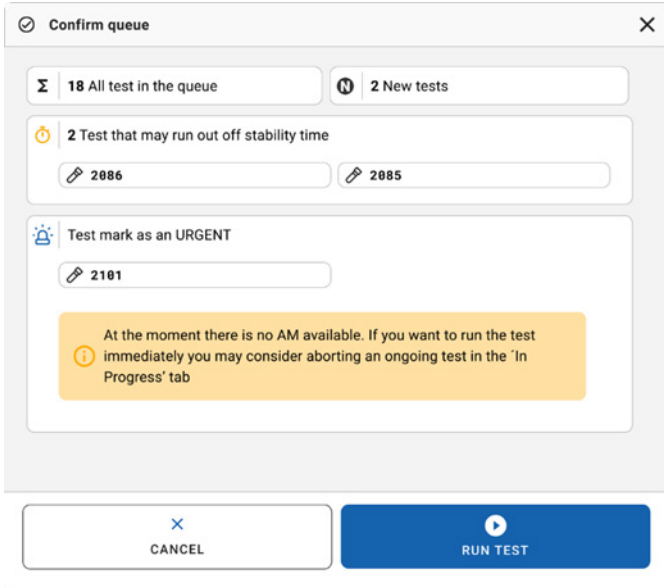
Confirm queue

Σ 18 All test in the queue

N 2 New tests

2 Test that may run out off stability time

2086

2085

Test mark as an URGENT

2101

At the moment there is no AM available. If you want to run the test immediately you may consider aborting an ongoing test in the ´In Progress' tab

CANCEL

RUN TEST